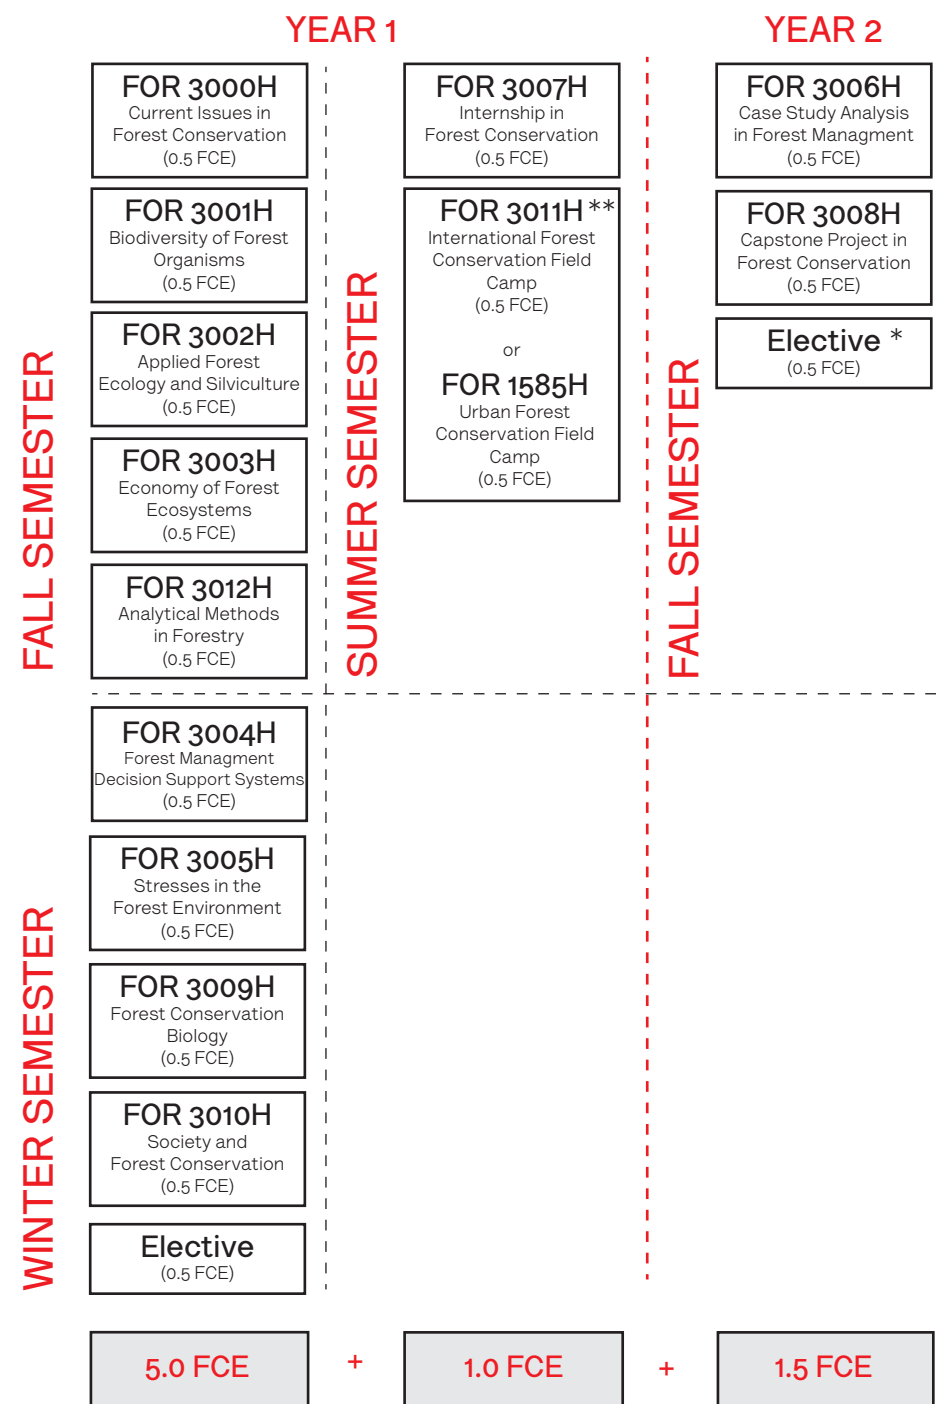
YEAR 1

YEAR 2

FALL SEMESTER

FOR 3000H
Current Issues in Forest Conservation
(0.5 FCE)

FOR 3001H
Biodiversity of Forest Organisms
(0.5 FCE)

FOR 3002H
Applied Forest Ecology and Silviculture
(0.5 FCE)

FOR 3003H
Economy of Forest Ecosystems
(0.5 FCE)

FOR 3012H
Analytical Methods in Forestry
(0.5 FCE)

SUMMER SEMESTER

FOR 3007H
Internship in Forest Conservation
(0.5 FCE)

FOR 3011H **
International Forest Conservation Field Camp
(0.5 FCE)

or

FOR 1585H
Urban Forest Conservation Field Camp
(0.5 FCE)

FALL SEMESTER

FOR 3006H
Case Study Analysis in Forest Managment
(0.5 FCE)

FOR 3008H
Capstone Project in Forest Conservation
(0.5 FCE)

Elective *
(0.5 FCE)

WINTER SEMESTER

FOR 3004H
Forest Managment Decision Support Systems
(0.5 FCE)

FOR 3005H
Stresses in the Forest Environment
(0.5 FCE)

FOR 3009H
Forest Conservation Biology
(0.5 FCE)

FOR 3010H
Society and Forest Conservation
(0.5 FCE)

Elective
(0.5 FCE)

5.0 FCE + 1.0 FCE + 1.5 FCE